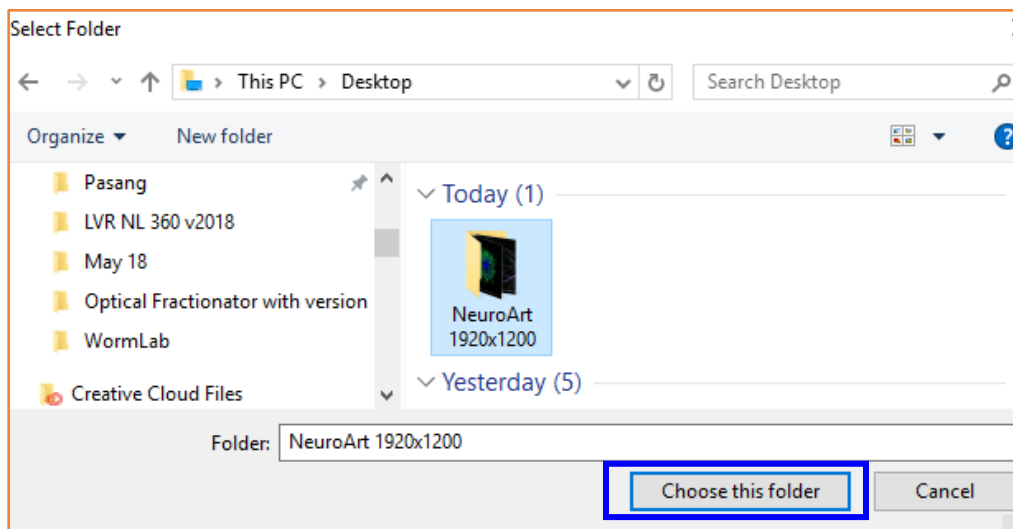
Select Folder

This PC > Desktop

Search Desktop

Organize ▾ New folder

Pasang
LVR NL 360 v2018
May 18
Optical Fractionator with version
WormLab
Creative Cloud Files

Today (1)

NeuroArt 1920x1200

Yesterday (5)

Folder: NeuroArt 1920x1200

Choose this folder

Cancel